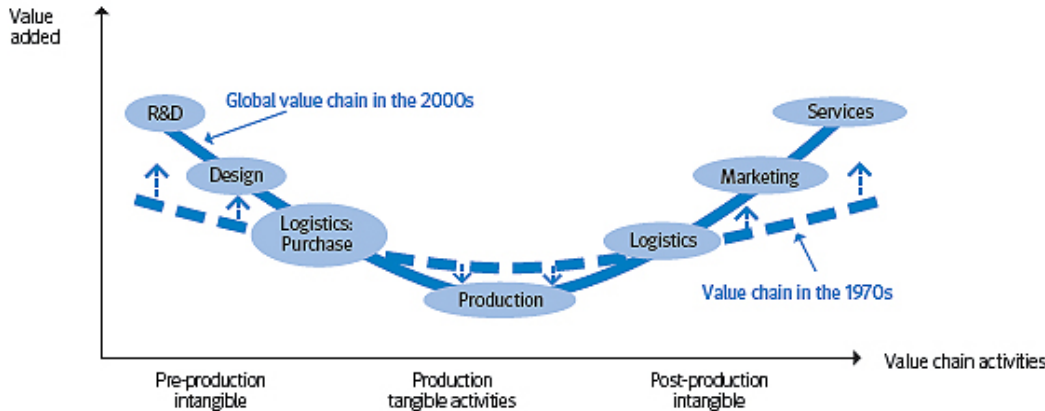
Value added

Global value chain in the 2000s

R&D

Design

Logistics: Purchase

Production

Logistics

Marketing

Services

Value chain in the 1970s

Value chain activities

Pre-production intangible

Production tangible activities

Post-production intangible